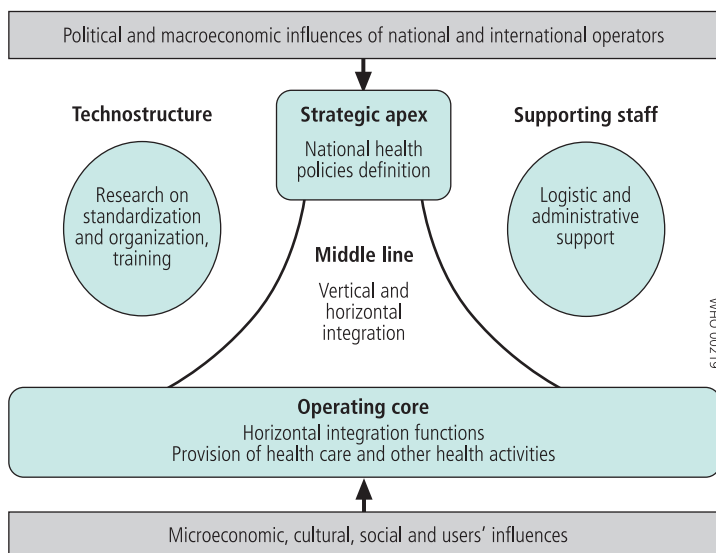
Political and macroeconomic influences of national and international operators

Technostructure

Research on standardization and organization, training

Strategic apex

National health policies definition

Supporting staff

Logistic and administrative support

Middle line

Vertical and horizontal integration

WHO 00219

Operating core

Horizontal integration functions

Provision of health care and other health activities

Microeconomic, cultural, social and users' influences